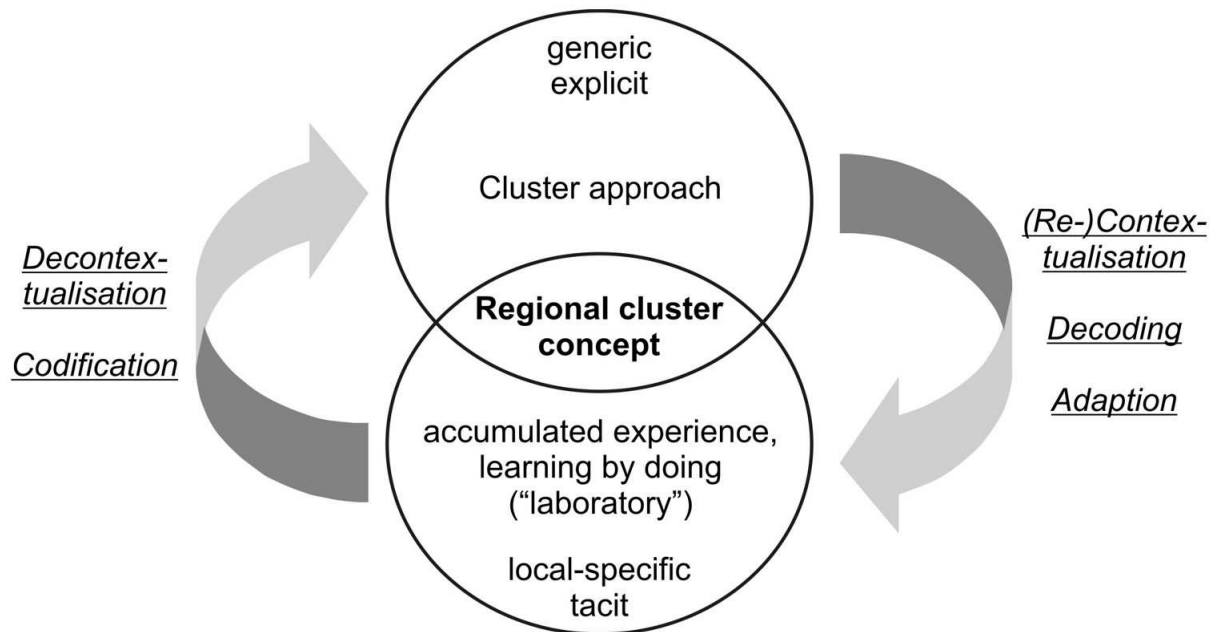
generic
explicit

Cluster approach

Decontextualisation

Codification

Regional cluster concept

(Re-)Contextualisation

Decoding

Adaption

accumulated experience, learning by doing ("laboratory")

local-specific
tacit